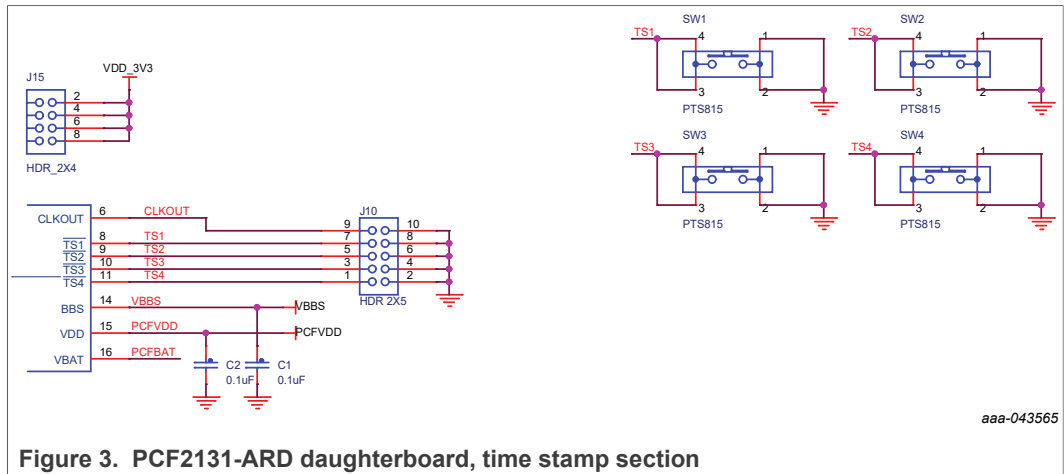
J15

VDD_3V3

2
4
6
8

HDR_2X4

CLKOUT
$\overline{TS1}$
$\overline{TS2}$
$\overline{TS3}$
$\overline{TS4}$
BBS
VDD
VBAT

6 CLKOUT
8 TS1
9 TS2
10 TS3
11 TS4
14 VBBS
15 PCFVDD
16 PCFBAT

VBBS
PCFVDD

C2 0.1uF
C1 0.1uF

J10
9 10
7 8
5 6
3 4
1 2
HDR 2X5

TS1 SW1 4 1 3 2 PTS815
TS2 SW2 4 1 3 2 PTS815
TS3 SW3 4 1 3 2 PTS815
TS4 SW4 4 1 3 2 PTS815

aaa-043565

Figure 3. PCF2131-ARD daughterboard, time stamp section